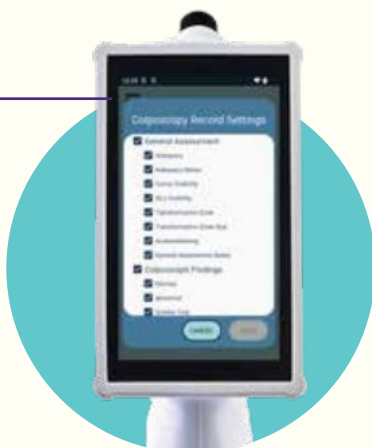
Colposcopy Record Settings

General Assessment

Adequacy

Adequacy Notes

Cervix Visibility

SCJ Visibility

Transformation Zone

Transformation Zone Size

Acetowhitening

General Assessment Notes

Colposcopic Findings

Normal

Abnormal

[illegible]

CANCEL

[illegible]